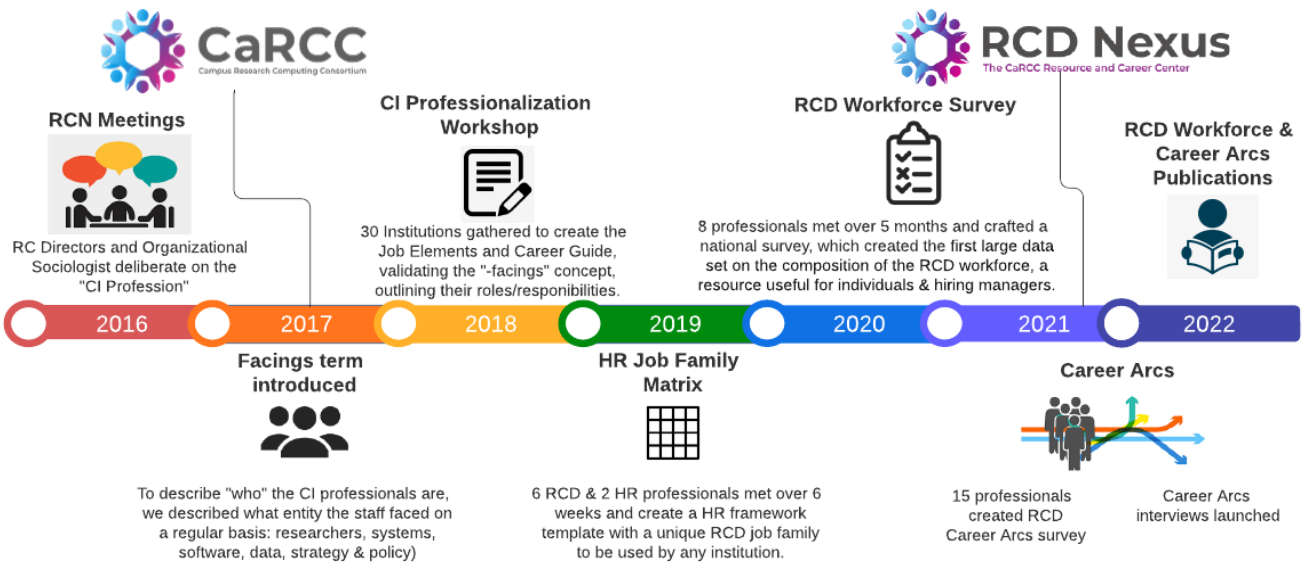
CaRCC
Campus Research Computing Consortium

RCD Nexus
The CaRCC Resource and Career Center

RCN Meetings

RC Directors and Organizational Sociologist deliberate on the "CI Profession"

CI Professionalization Workshop

30 Institutions gathered to create the Job Elements and Career Guide, validating the "-facings" concept, outlining their roles/reponibilities.

RCD Workforce Survey

8 professionals met over 5 months and crafted a national survey, which created the first large data set on the composition of the RCD workforce, a resource useful for individuals & hiring managers.

RCD Workforce & Career Arcs Publications

2016

2017

2018

2019

2020

2021

2022

Facings term introduced

To describe "who" the CI professionals are, we described what entity the staff faced on a regular basis: researchers, systems, software, data, strategy & policy)

HR Job Family Matrix

6 RCD & 2 HR professionals met over 6 weeks and create a HR framework template with a unique RCD job family to be used by any institution.

Career Arcs

15 professionals created RCD Career Arcs survey

Career Arcs interviews launched